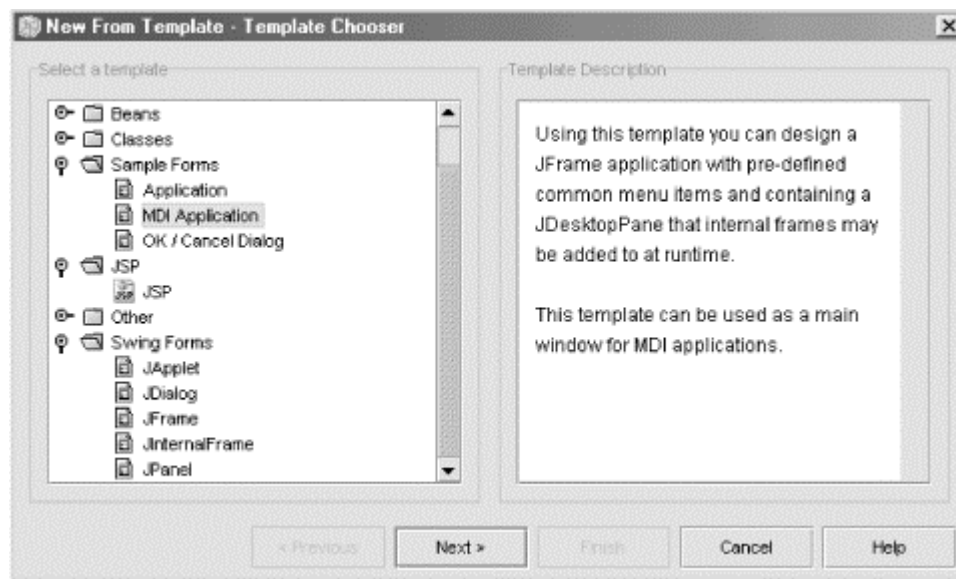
New From Template - Template Chooser

Select a template

Beans
Classes
Sample Forms
Application
MDI Application
OK / Cancel Dialog
JSP
JSP
Other
Swing Forms
JApplet
JDialog
JFrame
JInternalFrame
JPanel

Template Description

Using this template you can design a JFrame application with pre-defined common menu items and containing a JDesktopPane that internal frames may be added to at runtime.

This template can be used as a main window for MDI applications.

< Previous
Next >
Finish
Cancel
Help